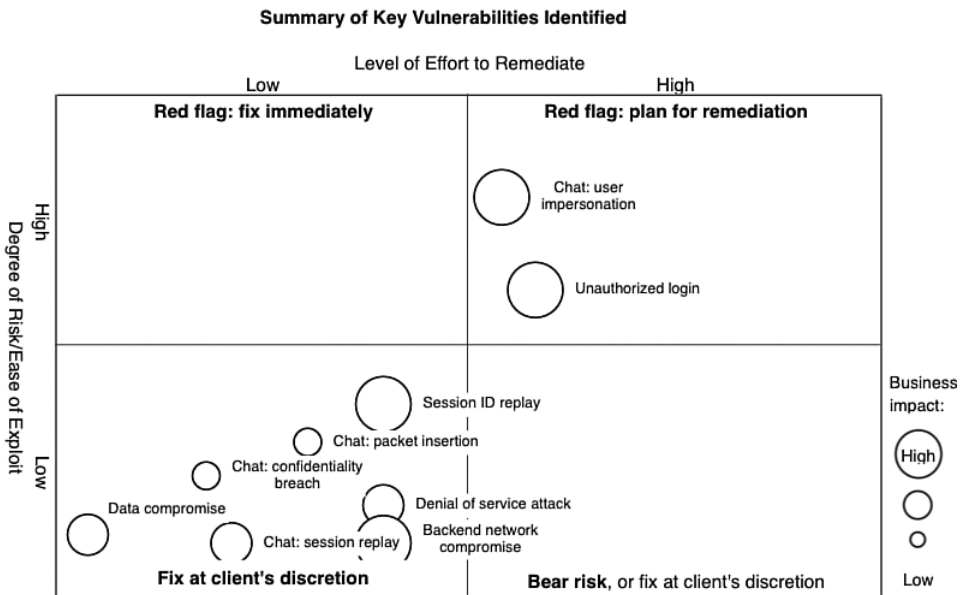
Summary of Key Vulnerabilities Identified

Level of Effort to Remediate

Low

High

Degree of Risk/Ease of Exploit

High

Low

Red flag: fix immediately

Red flag: plan for remediation

Chat: user impersonation

Unauthorized login

Session ID replay

Chat: packet insertion

Chat: confidentiality breach

Data compromise

Denial of service attack

Backend network compromise

Chat: session replay

Fix at client's discretion

Bear risk, or fix at client's discretion

Business impact:

High

Low